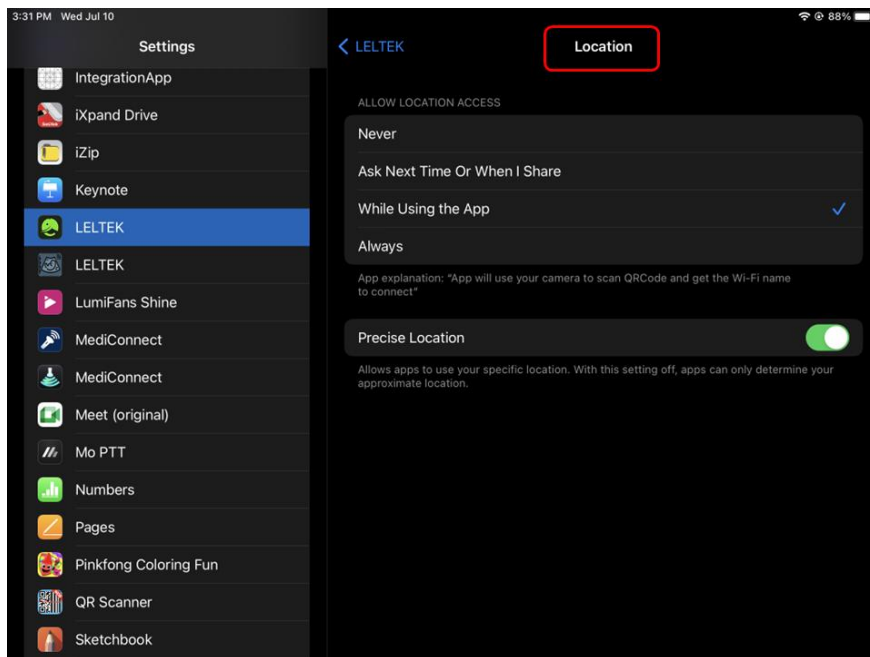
3:31 PM Wed Jul 10

88%

Settings

IntegrationApp

iXpand Drive

iZip

Keynote

LELTEK

LELTEK

LumiFans Shine

MediConnect

MediConnect

Meet (original)

Mo PTT

Numbers

Pages

Pinkfong Coloring Fun

QR Scanner

Sketchbook

< LELTEK

Location

ALLOW LOCATION ACCESS

Never

Ask Next Time Or When I Share

While Using the App

Always

App explanation: "App will use your camera to scan QRCode and get the Wi-Fi name to connect"

Precise Location

Allows apps to use your specific location. With this setting off, apps can only determine your approximate location.